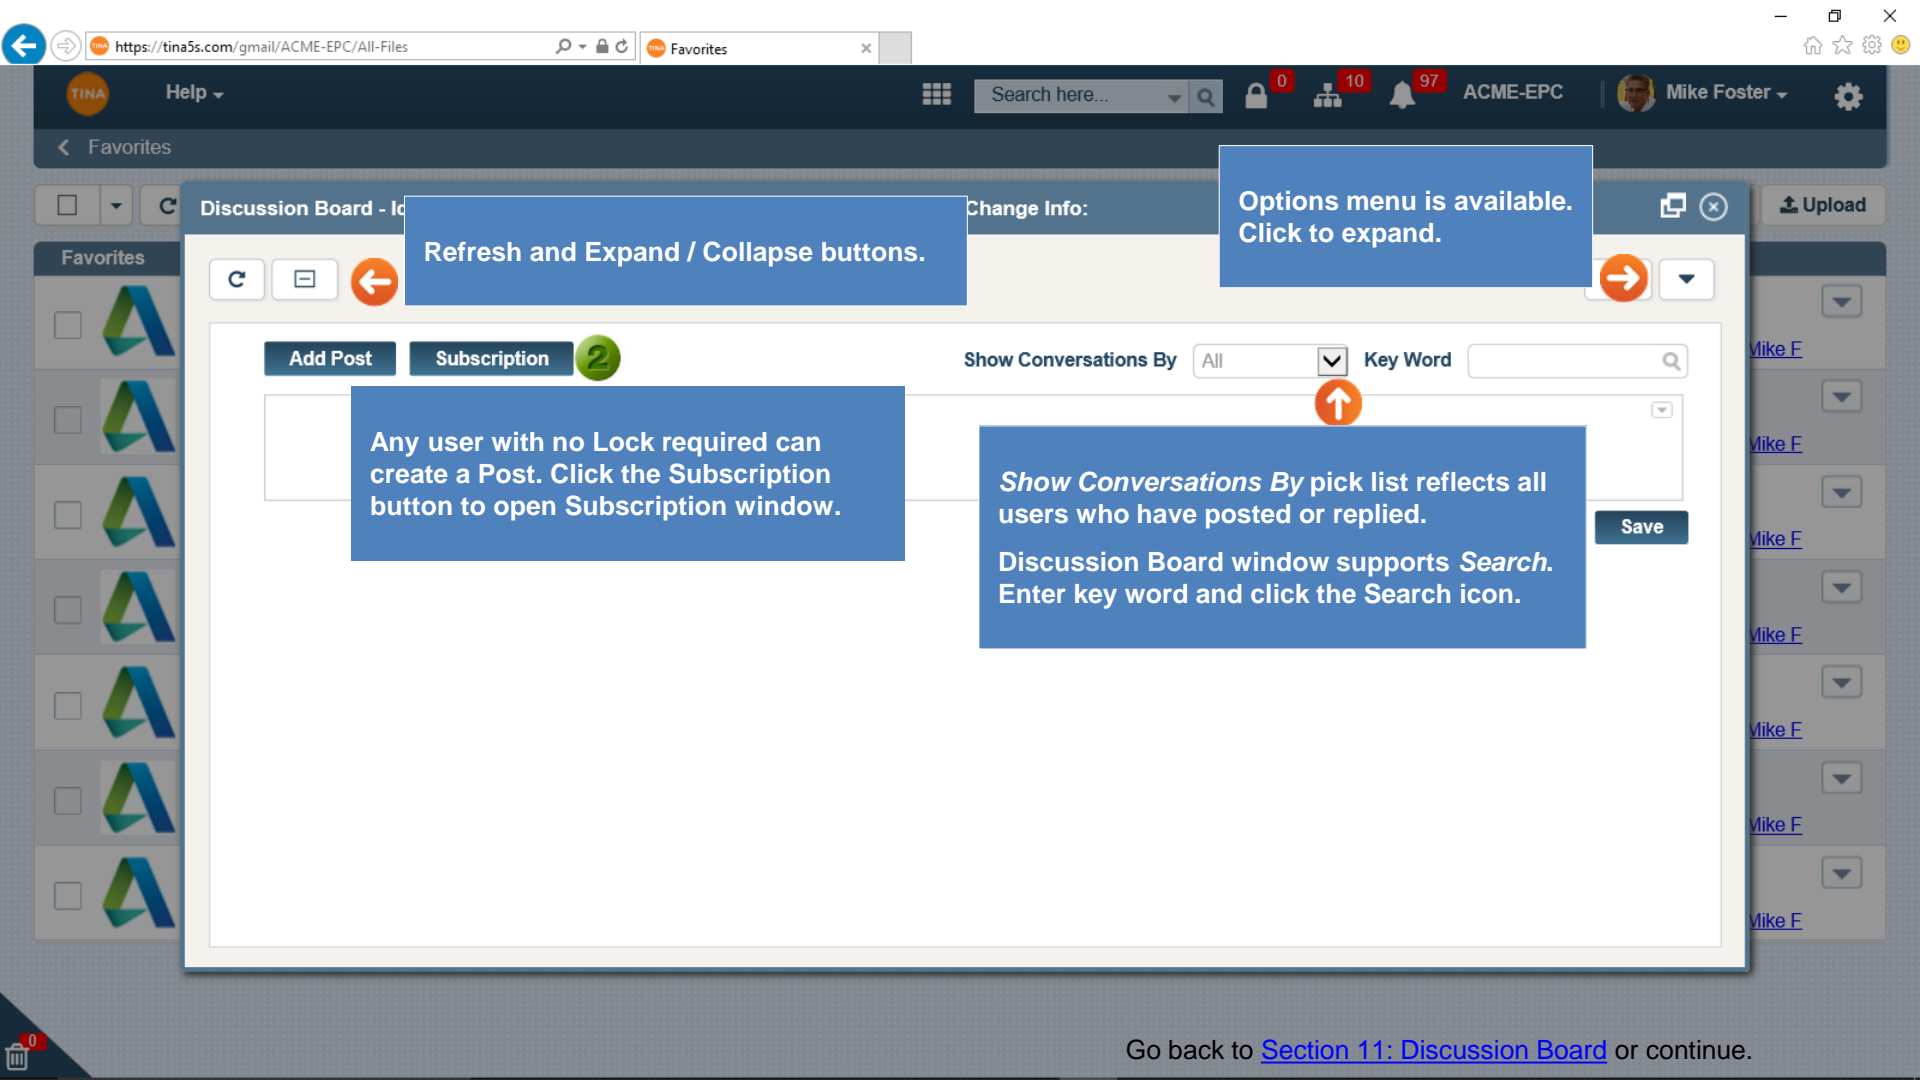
https://tina5s.com/gmail/ACME-EPC/All-Files

Favorites

TINA

Help

Search here...

0

10

97

ACME-EPC

Mike Foster

Favorites

Upload

Favorites

Discussion Board - Id

Change Info:

Refresh and Expand / Collapse buttons.

Options menu is available. Click to expand.

Add Post

Subscription

2

Show Conversations By

All

Key Word

Any user with no Lock required can create a Post. Click the Subscription button to open Subscription window.

*Show Conversations By* pick list reflects all users who have posted or replied.

Discussion Board window supports *Search.* Enter key word and click the Search icon.

Save

Mike F

Mike F

Mike F

Mike F

Mike F

Mike F

Mike F

0

Go back to Section 11: Discussion Board or continue.